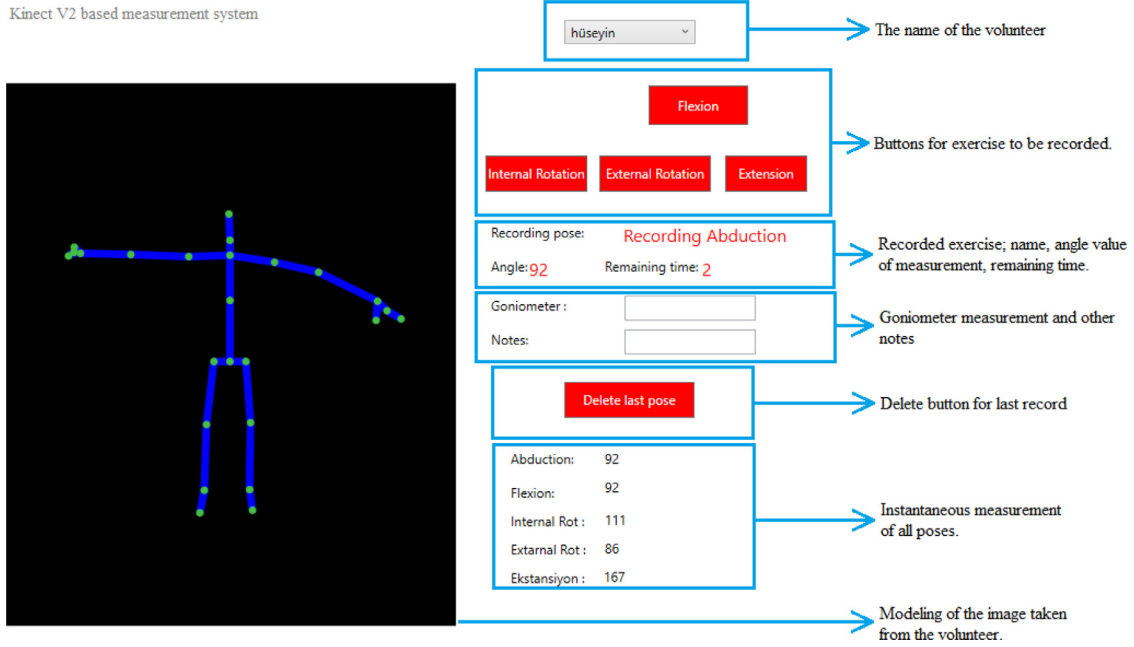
Kinect V2 based measurement system

hüseyin

The name of the volunteer

Flexion

Internal Rotation

External Rotation

Extension

Buttons for exercise to be recorded.

Recording pose: Recording Abduction

Angle: 92

Remaining time: 2

Recorded exercise; name, angle value of measurement, remaining time.

Goniometer :

Notes:

Goniometer measurement and other notes

Delete last pose

Delete button for last record

| Abduction: | 92 |
|---|---|
| Flexion: | 92 |
| Internal Rot : | 111 |
| Extarnal Rot : | 86 |
| Ekstansiyon : | 167 |

Instantaneous measurement of all poses.

Modeling of the image taken from the volunteer.